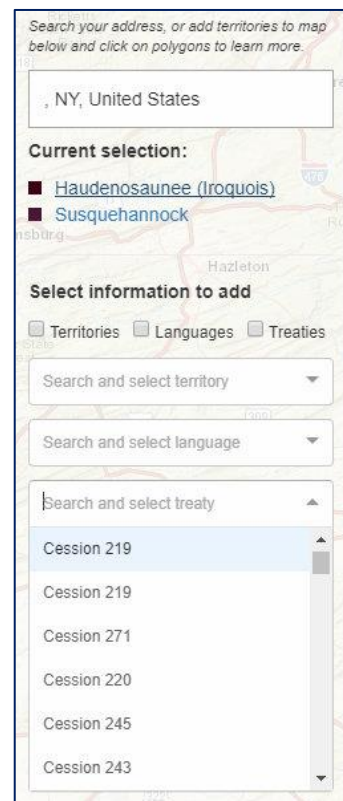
Search your address, or add territories to map below and click on polygons to learn more.

, NY, United States

Current selection:

Haudenosaunee (Iroquois)
Susquehannock

Hazleton

Select information to add

Territories Languages Treaties

Search and select territory

Search and select language

Search and select treaty

Cession 219
Cession 219
Cession 271
Cession 220
Cession 245
Cession 243